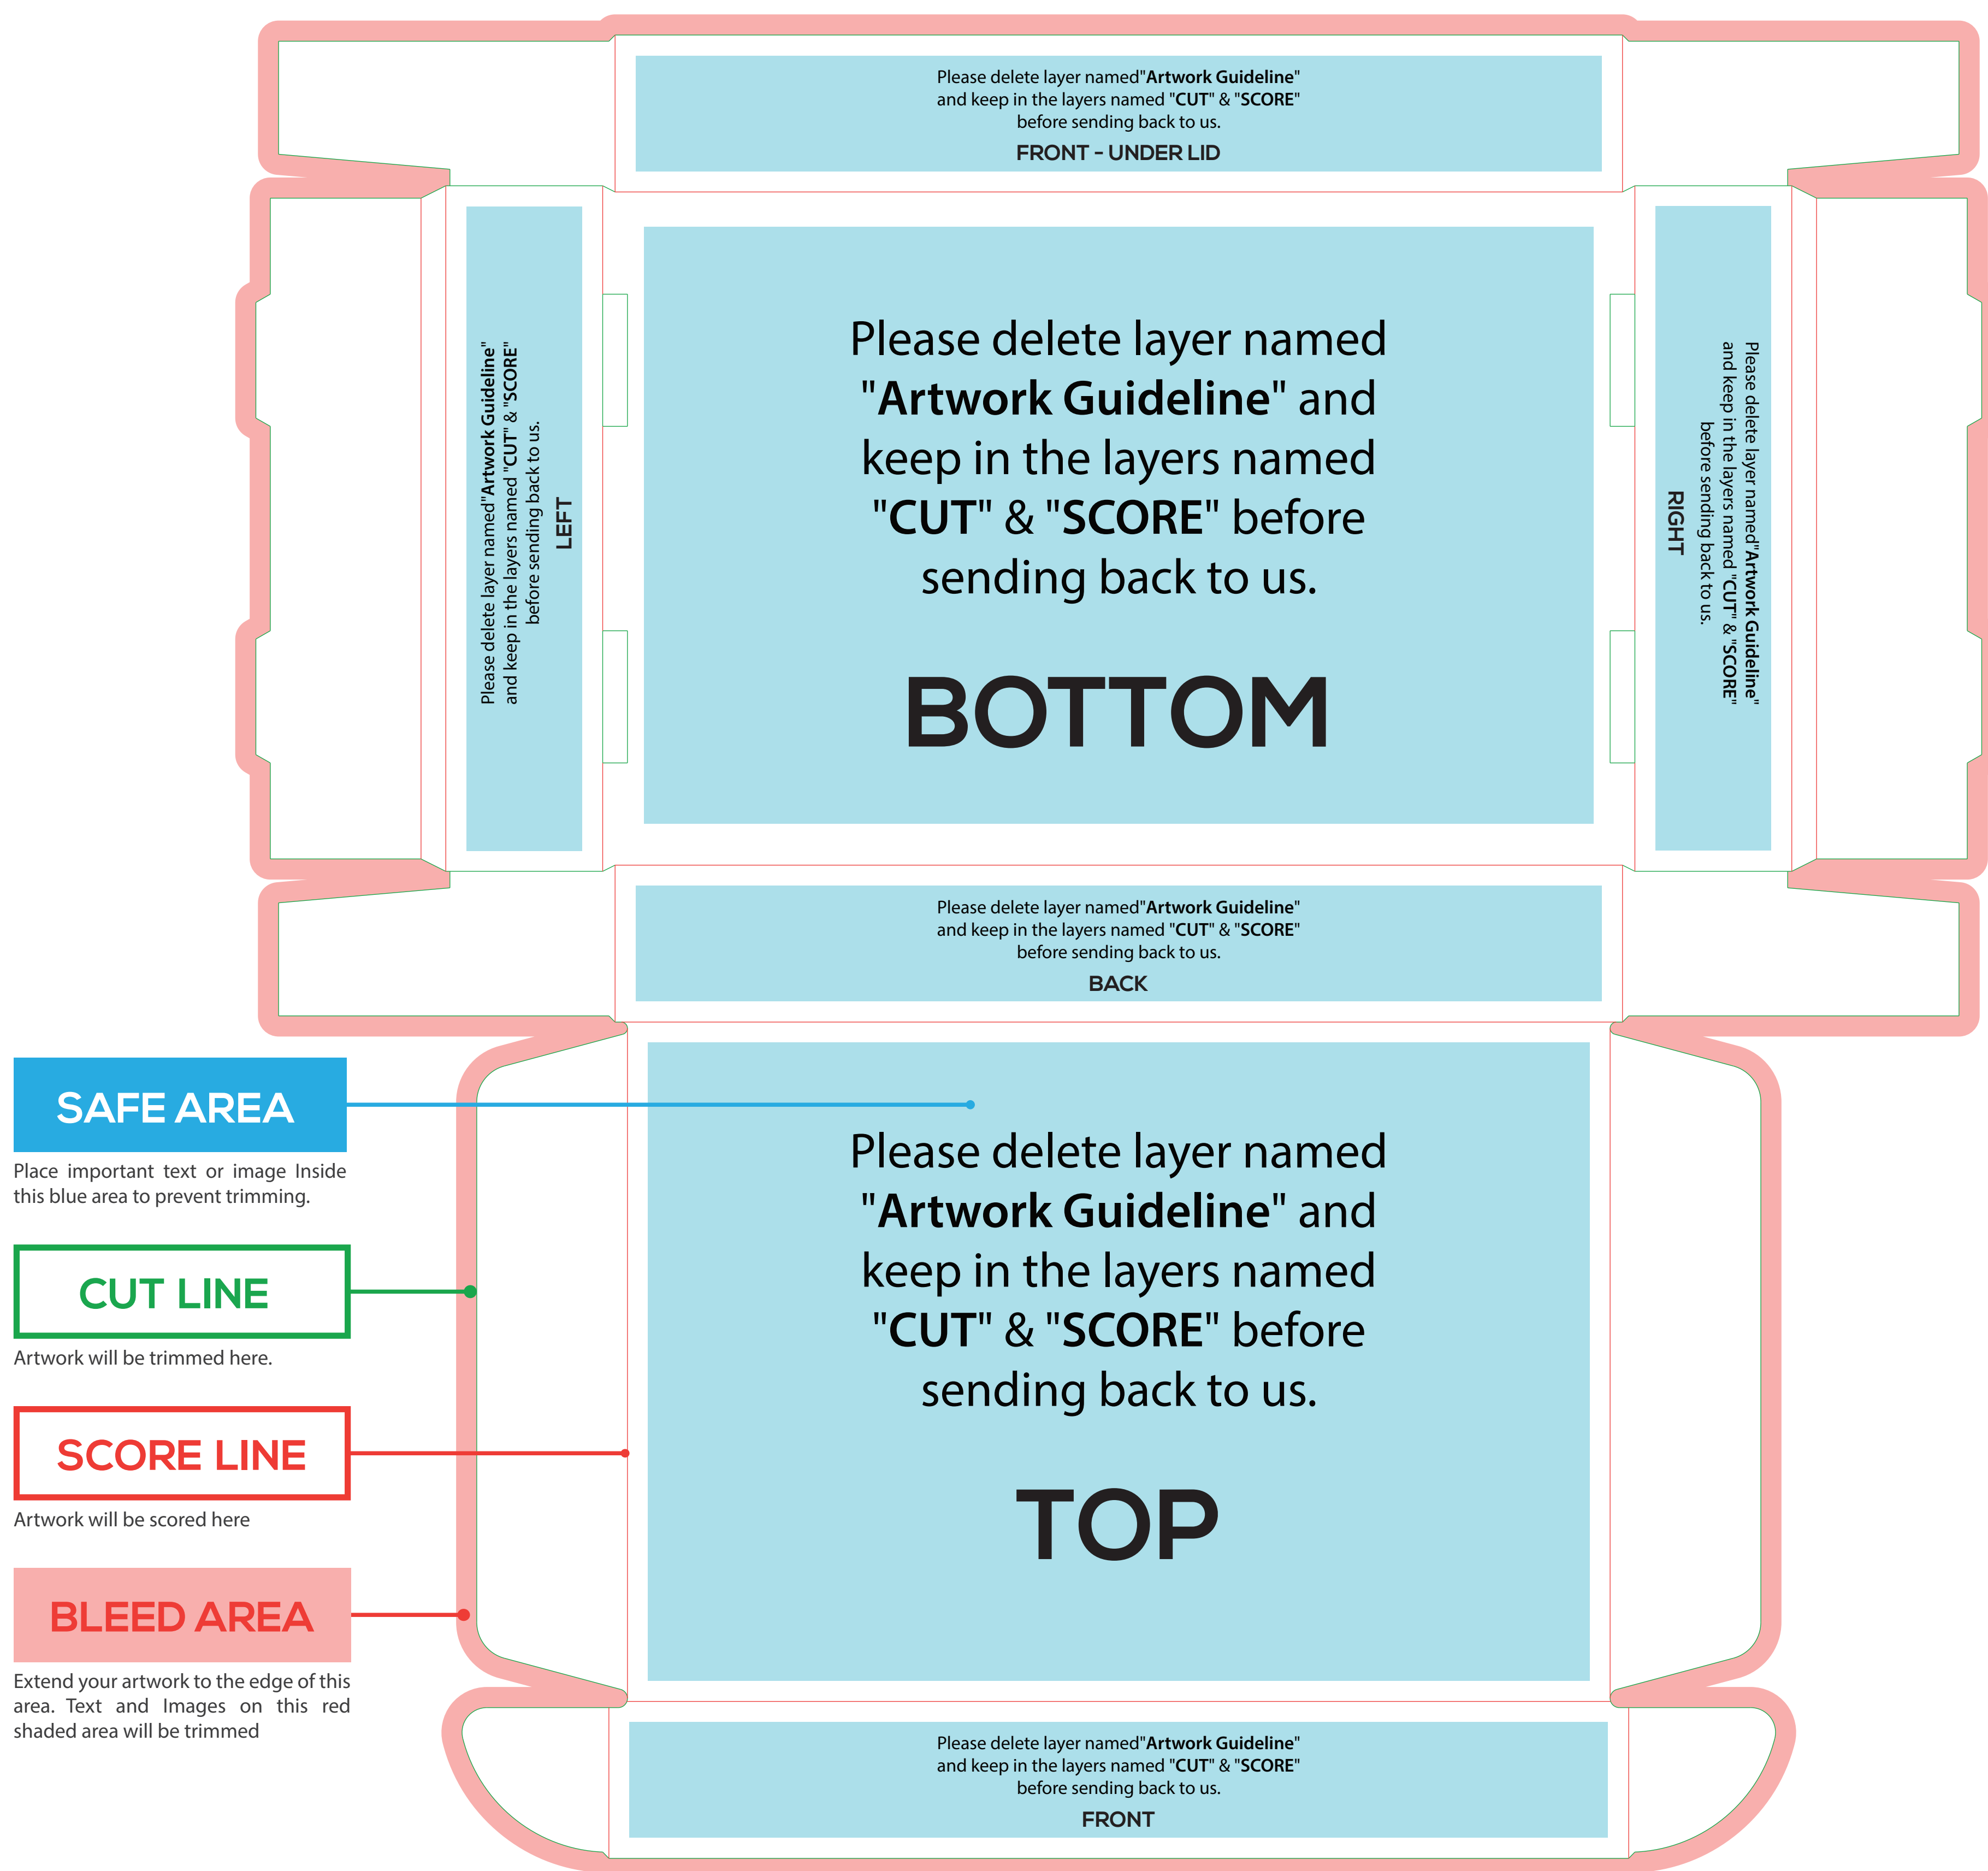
Please delete layer named"**Artwork Guideline**" and keep in the layers named "**CUT**" & "**SCORE**" before sending back to us.

**FRONT - UNDER LID**

Please delete layer named"**Artwork Guideline**" and keep in the layers named "**CUT**" & "**SCORE**" before sending back to us.

**LEFT**

Please delete layer named "**Artwork Guideline**" and keep in the layers named "**CUT**" & "**SCORE**" before sending back to us.

**BOTTOM**

Please delete layer named"**Artwork Guideline**" and keep in the layers named "**CUT**" & "**SCORE**" before sending back to us.

**RIGHT**

Please delete layer named"**Artwork Guideline**" and keep in the layers named "**CUT**" & "**SCORE**" before sending back to us.

**BACK**

SAFE AREA

Place important text or image Inside this blue area to prevent trimming.

CUT LINE

Artwork will be trimmed here.

SCORE LINE

Artwork will be scored here

BLEED AREA

Extend your artwork to the edge of this area. Text and Images on this red shaded area will be trimmed

Please delete layer named "**Artwork Guideline**" and keep in the layers named "**CUT**" & "**SCORE**" before sending back to us.

**TOP**

Please delete layer named"**Artwork Guideline**" and keep in the layers named "**CUT**" & "**SCORE**" before sending back to us.

**FRONT**